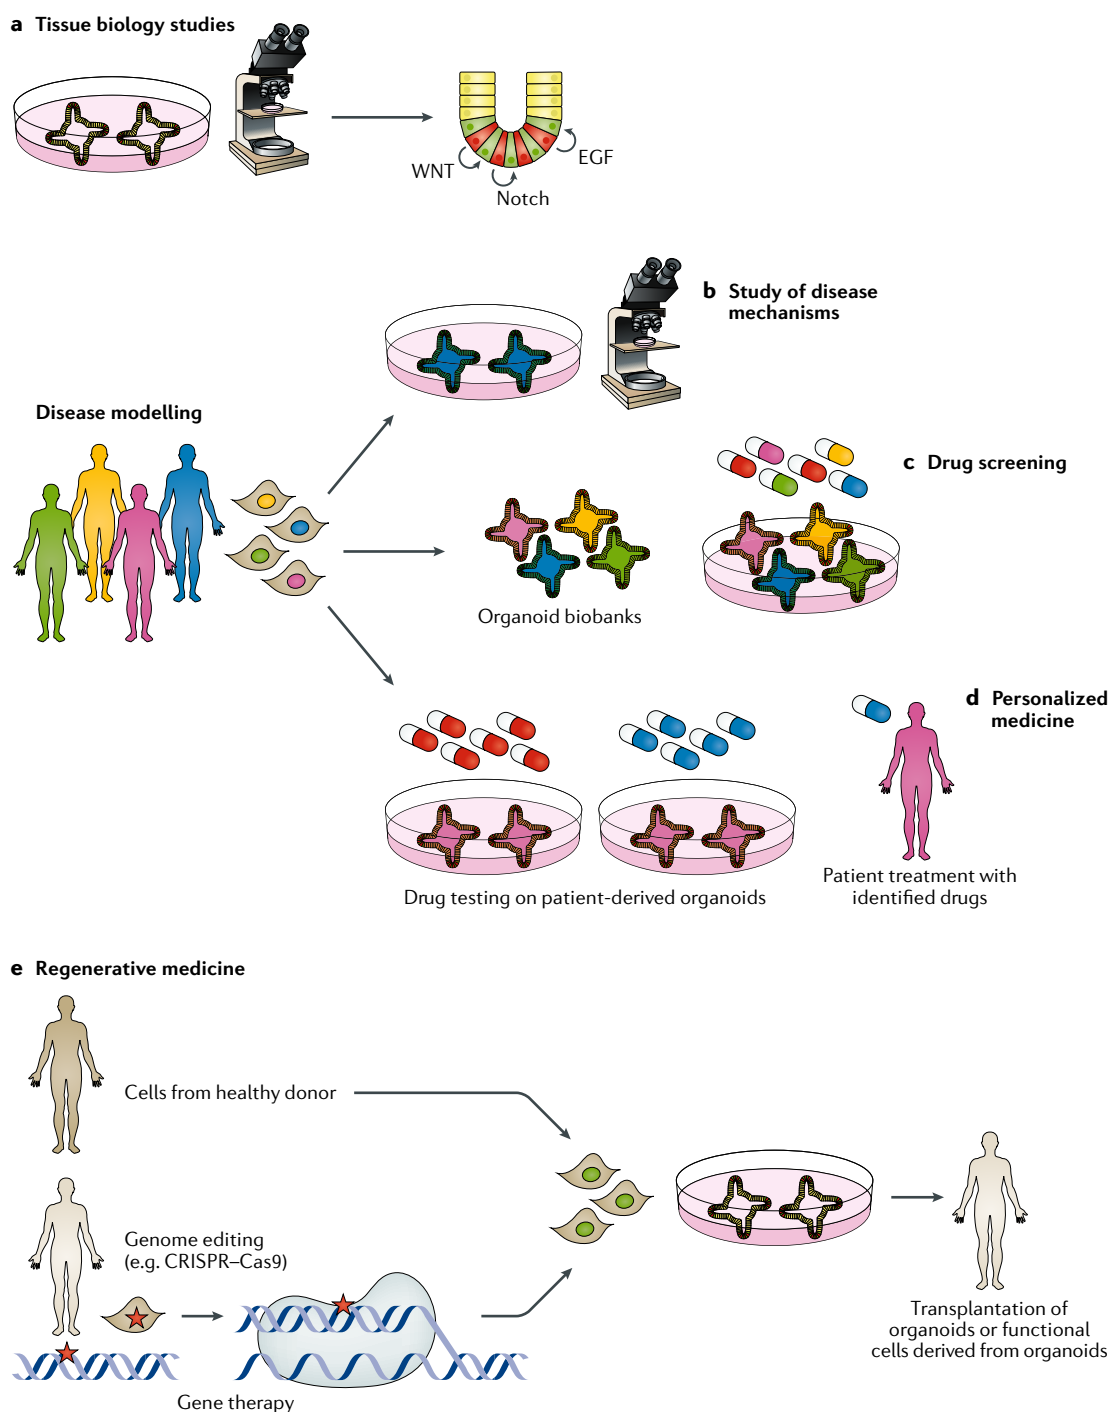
a Tissue biology studies

WNT

Notch

EGF

b Study of disease mechanisms

Disease modelling

c Drug screening

Organoid biobanks

d Personalized medicine

Drug testing on patient-derived organoids

Patient treatment with identified drugs

e Regenerative medicine

Cells from healthy donor

Genome editing (e.g. CRISPR–Cas9)

Gene therapy

Transplantation of organoids or functional cells derived from organoids